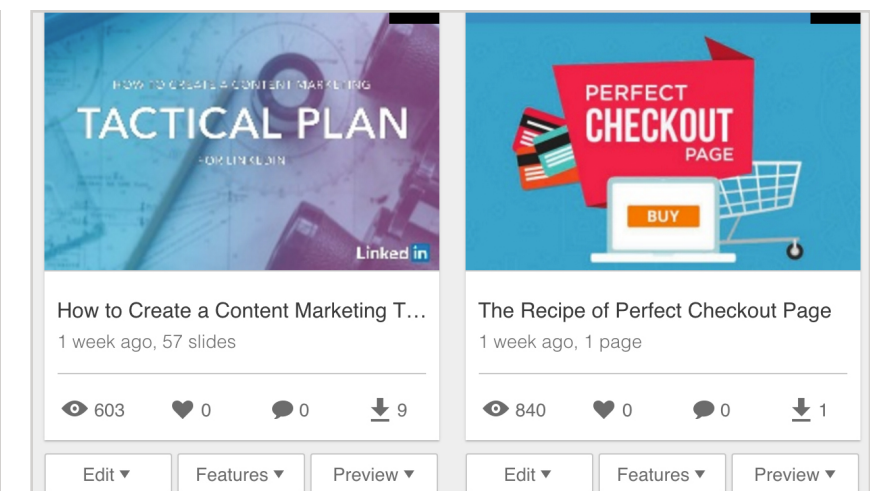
HOW TO CREATE A CONTENT MARKETING
TACTICAL PLAN
FOR LINKEDIN
Linked in

How to Create a Content Marketing T...
1 week ago, 57 slides

603 0 0 9

Edit ▾ Features ▾ Preview ▾

PERFECT
CHECKOUT
PAGE
BUY

The Recipe of Perfect Checkout Page
1 week ago, 1 page

840 0 0 1

Edit ▾ Features ▾ Preview ▾